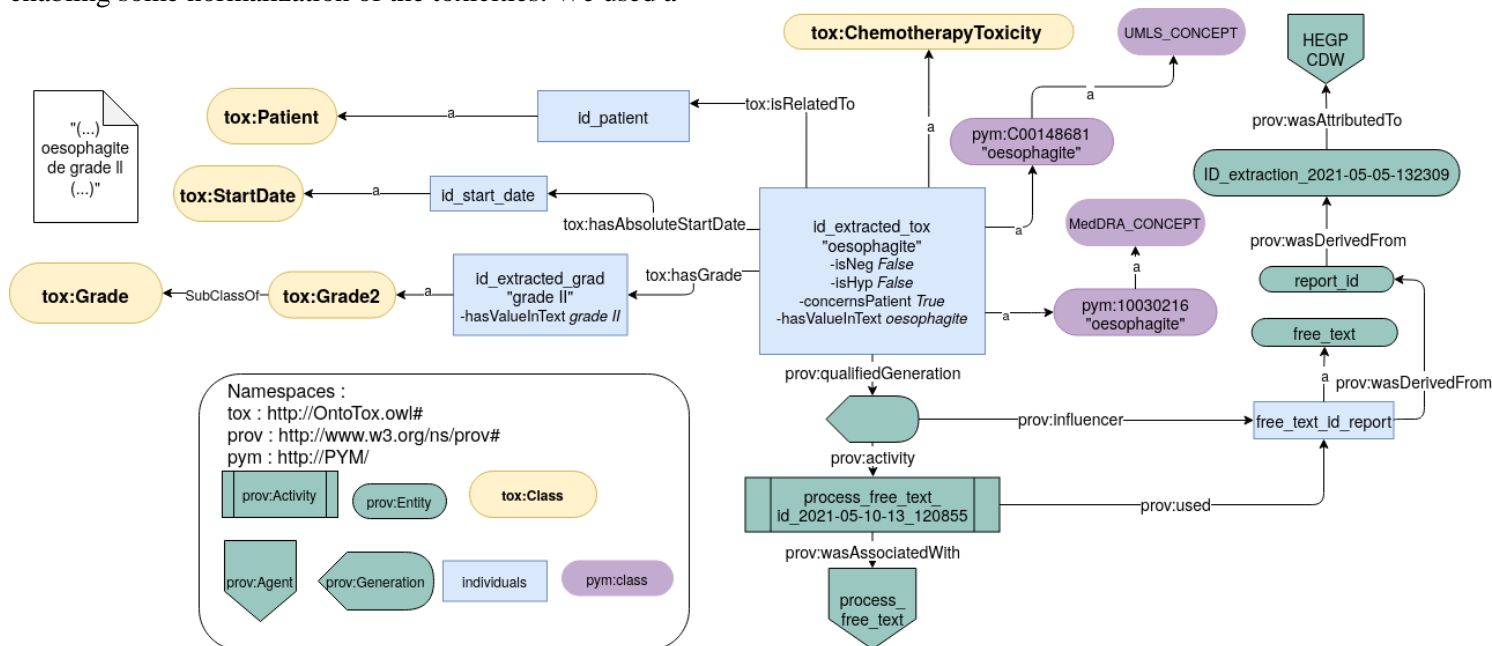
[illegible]

"(...) oesophagite de grade II (...)"

tox:ChemotherapyToxicity

UMLS_CONCEPT

HEGP CDW

tox:Patient

a

id_patient

tox:isRelatedTo

a

a

pym:C00148681 "oesophagite"

prov:wasAttributedTo

ID_extraction_2021-05-05-132309

tox:StartDate

a

id_start_date

tox:hasAbsoluteStartDate

id_extracted_tox "oesophagite" -isNeg *False* -isHyp *False* -concernsPatient *True* -hasValueInText *oesophagite*

a

MedDRA_CONCEPT

prov:wasDerivedFrom

a

report_id

tox:Grade

SubClassOf

tox:Grade2

a

id_extracted_grad "grade II" -hasValueInText *grade II*

tox:hasGrade

a

pym:10030216 "oesophagite"

free_text

prov:qualifiedGeneration

a

prov:wasDerivedFrom

Namespaces :
tox : http://OntoTox.owl#
prov : http://www.w3.org/ns/prov#
pym : http://PYM/

prov:influencer

free_text_id_report

prov:activity

prov:Activity

prov:Entity

tox:Class

process_free_text_ id_2021-05-10-13_120855

prov:used

prov:wasAssociatedWith

prov:Agent

prov:Generation

individuals

pym:class

process_ free_text